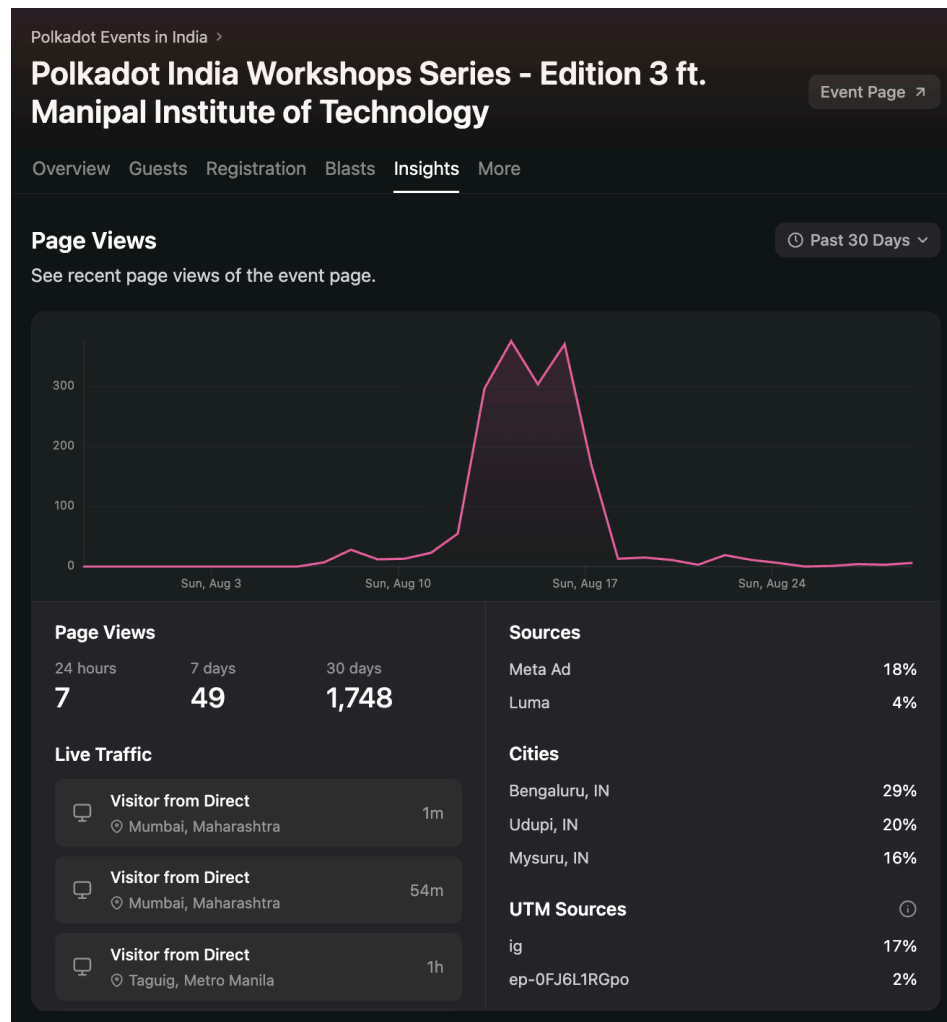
Polkadot Events in India >

Polkadot India Workshops Series - Edition 3 ft. Manipal Institute of Technology

Event Page ↗

Overview Guests Registration Blasts Insights More

Page Views

Past 30 Days

See recent page views of the event page.

300
200
100
0

Sun, Aug 3 Sun, Aug 10 Sun, Aug 17 Sun, Aug 24

Page Views

24 hours
7

7 days
49

30 days
1,748

Live Traffic

Visitor from Direct
Mumbai, Maharashtra
1m

Visitor from Direct
Mumbai, Maharashtra
54m

Visitor from Direct
Taguig, Metro Manila
1h

Sources

| | |
|---|---|
| Meta Ad | 18% |
| Luma | 4% |

Cities

| | |
|---|---|
| Bengaluru, IN | 29% |
| Udupi, IN | 20% |
| Mysuru, IN | 16% |

UTM Sources

| | |
|---|---|
| ig | 17% |
| ep-0FJ6L1RGpo | 2% |